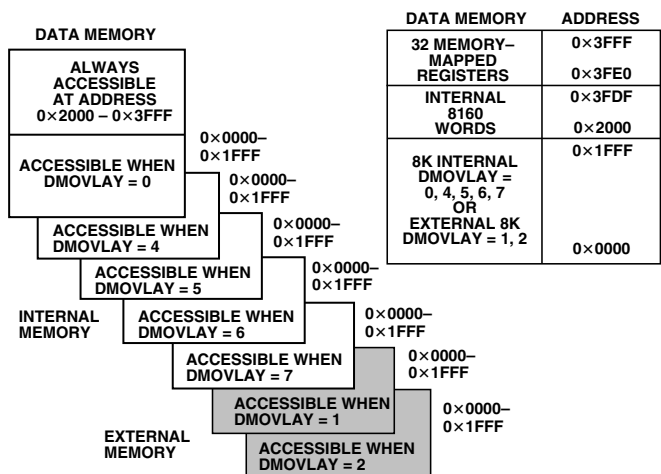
DATA MEMORY

ALWAYS ACCESSIBLE AT ADDRESS 0×2000 – 0×3FFF

ACCESSIBLE WHEN DMOVLAY = 0

0×0000– 0×1FFF

ACCESSIBLE WHEN DMOVLAY = 4

0×0000– 0×1FFF

ACCESSIBLE WHEN DMOVLAY = 5

0×0000– 0×1FFF

INTERNAL MEMORY

ACCESSIBLE WHEN DMOVLAY = 6

0×0000– 0×1FFF

ACCESSIBLE WHEN DMOVLAY = 7

0×0000– 0×1FFF

ACCESSIBLE WHEN DMOVLAY = 1

0×0000– 0×1FFF

EXTERNAL MEMORY

ACCESSIBLE WHEN DMOVLAY = 2

0×0000– 0×1FFF

| DATA MEMORY | ADDRESS |
|---|---|
| 32 MEMORY–MAPPED REGISTERS | 0×3FFF 0×3FE0 |
| INTERNAL 8160 WORDS | 0×3FDF 0×2000 |
| 8K INTERNAL DMOVLAY = 0, 4, 5, 6, 7 OR EXTERNAL 8K DMOVLAY = 1, 2 | 0×1FFF 0×0000 |